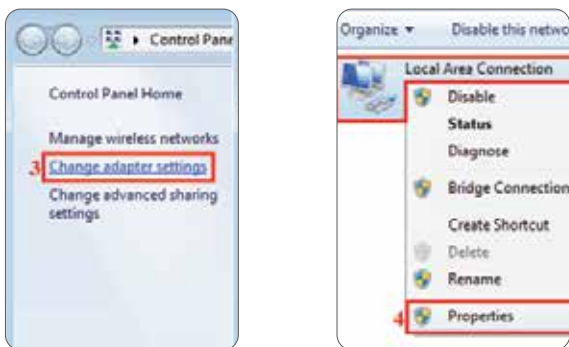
Control Pane

Control Panel Home

Manage wireless networks

3 Change adapter settings

Change advanced sharing settings

Organize ▾ Disable this netwo

Local Area Connection

Disable

Status

Diagnose

Bridge Connection

Create Shortcut

Delete

Rename

4 Properties